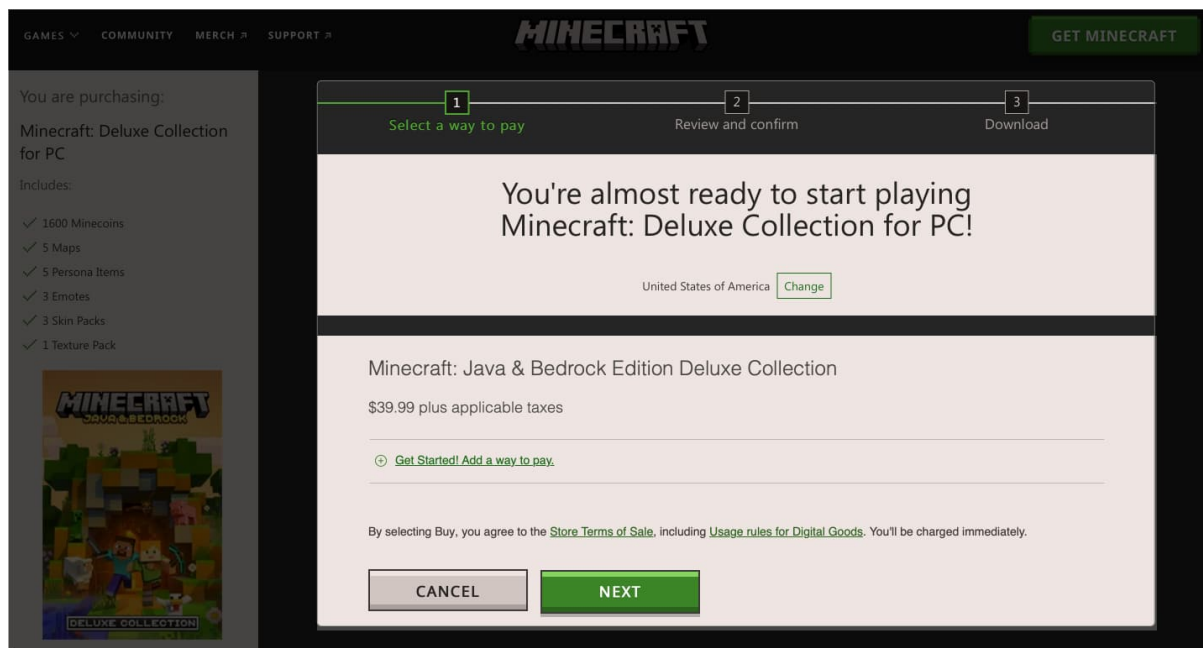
GAMES COMMUNITY MERCH ↗ SUPPORT ↗

MINECRAFT

GET MINECRAFT

You are purchasing:

Minecraft: Deluxe Collection for PC

Includes:

✓ 1600 Minecoins
✓ 5 Maps
✓ 5 Persona Items
✓ 3 Emotes
✓ 3 Skin Packs
✓ 1 Texture Pack

MINECRAFT
JAVA & BEDROCK
DELUXE COLLECTION

1 Select a way to pay

2 Review and confirm

3 Download

You're almost ready to start playing Minecraft: Deluxe Collection for PC!

United States of America Change

Minecraft: Java & Bedrock Edition Deluxe Collection

$39.99 plus applicable taxes

⊕ Get Started! Add a way to pay.

By selecting Buy, you agree to the Store Terms of Sale, including Usage rules for Digital Goods. You'll be charged immediately.

CANCEL

NEXT